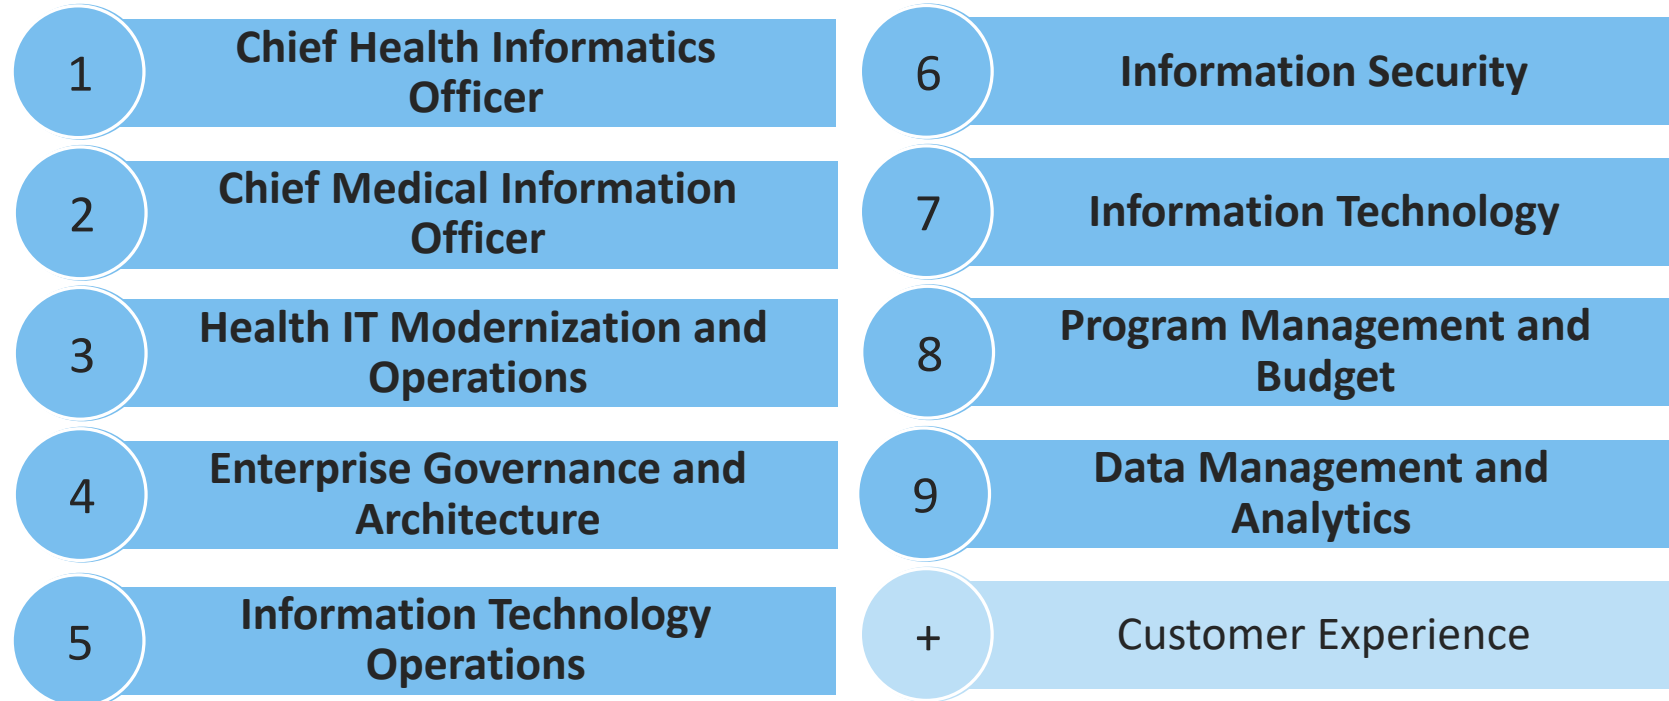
1 Chief Health Informatics Officer

2 Chief Medical Information Officer

3 Health IT Modernization and Operations

4 Enterprise Governance and Architecture

5 Information Technology Operations

6 Information Security

7 Information Technology

8 Program Management and Budget

9 Data Management and Analytics

+ Customer Experience